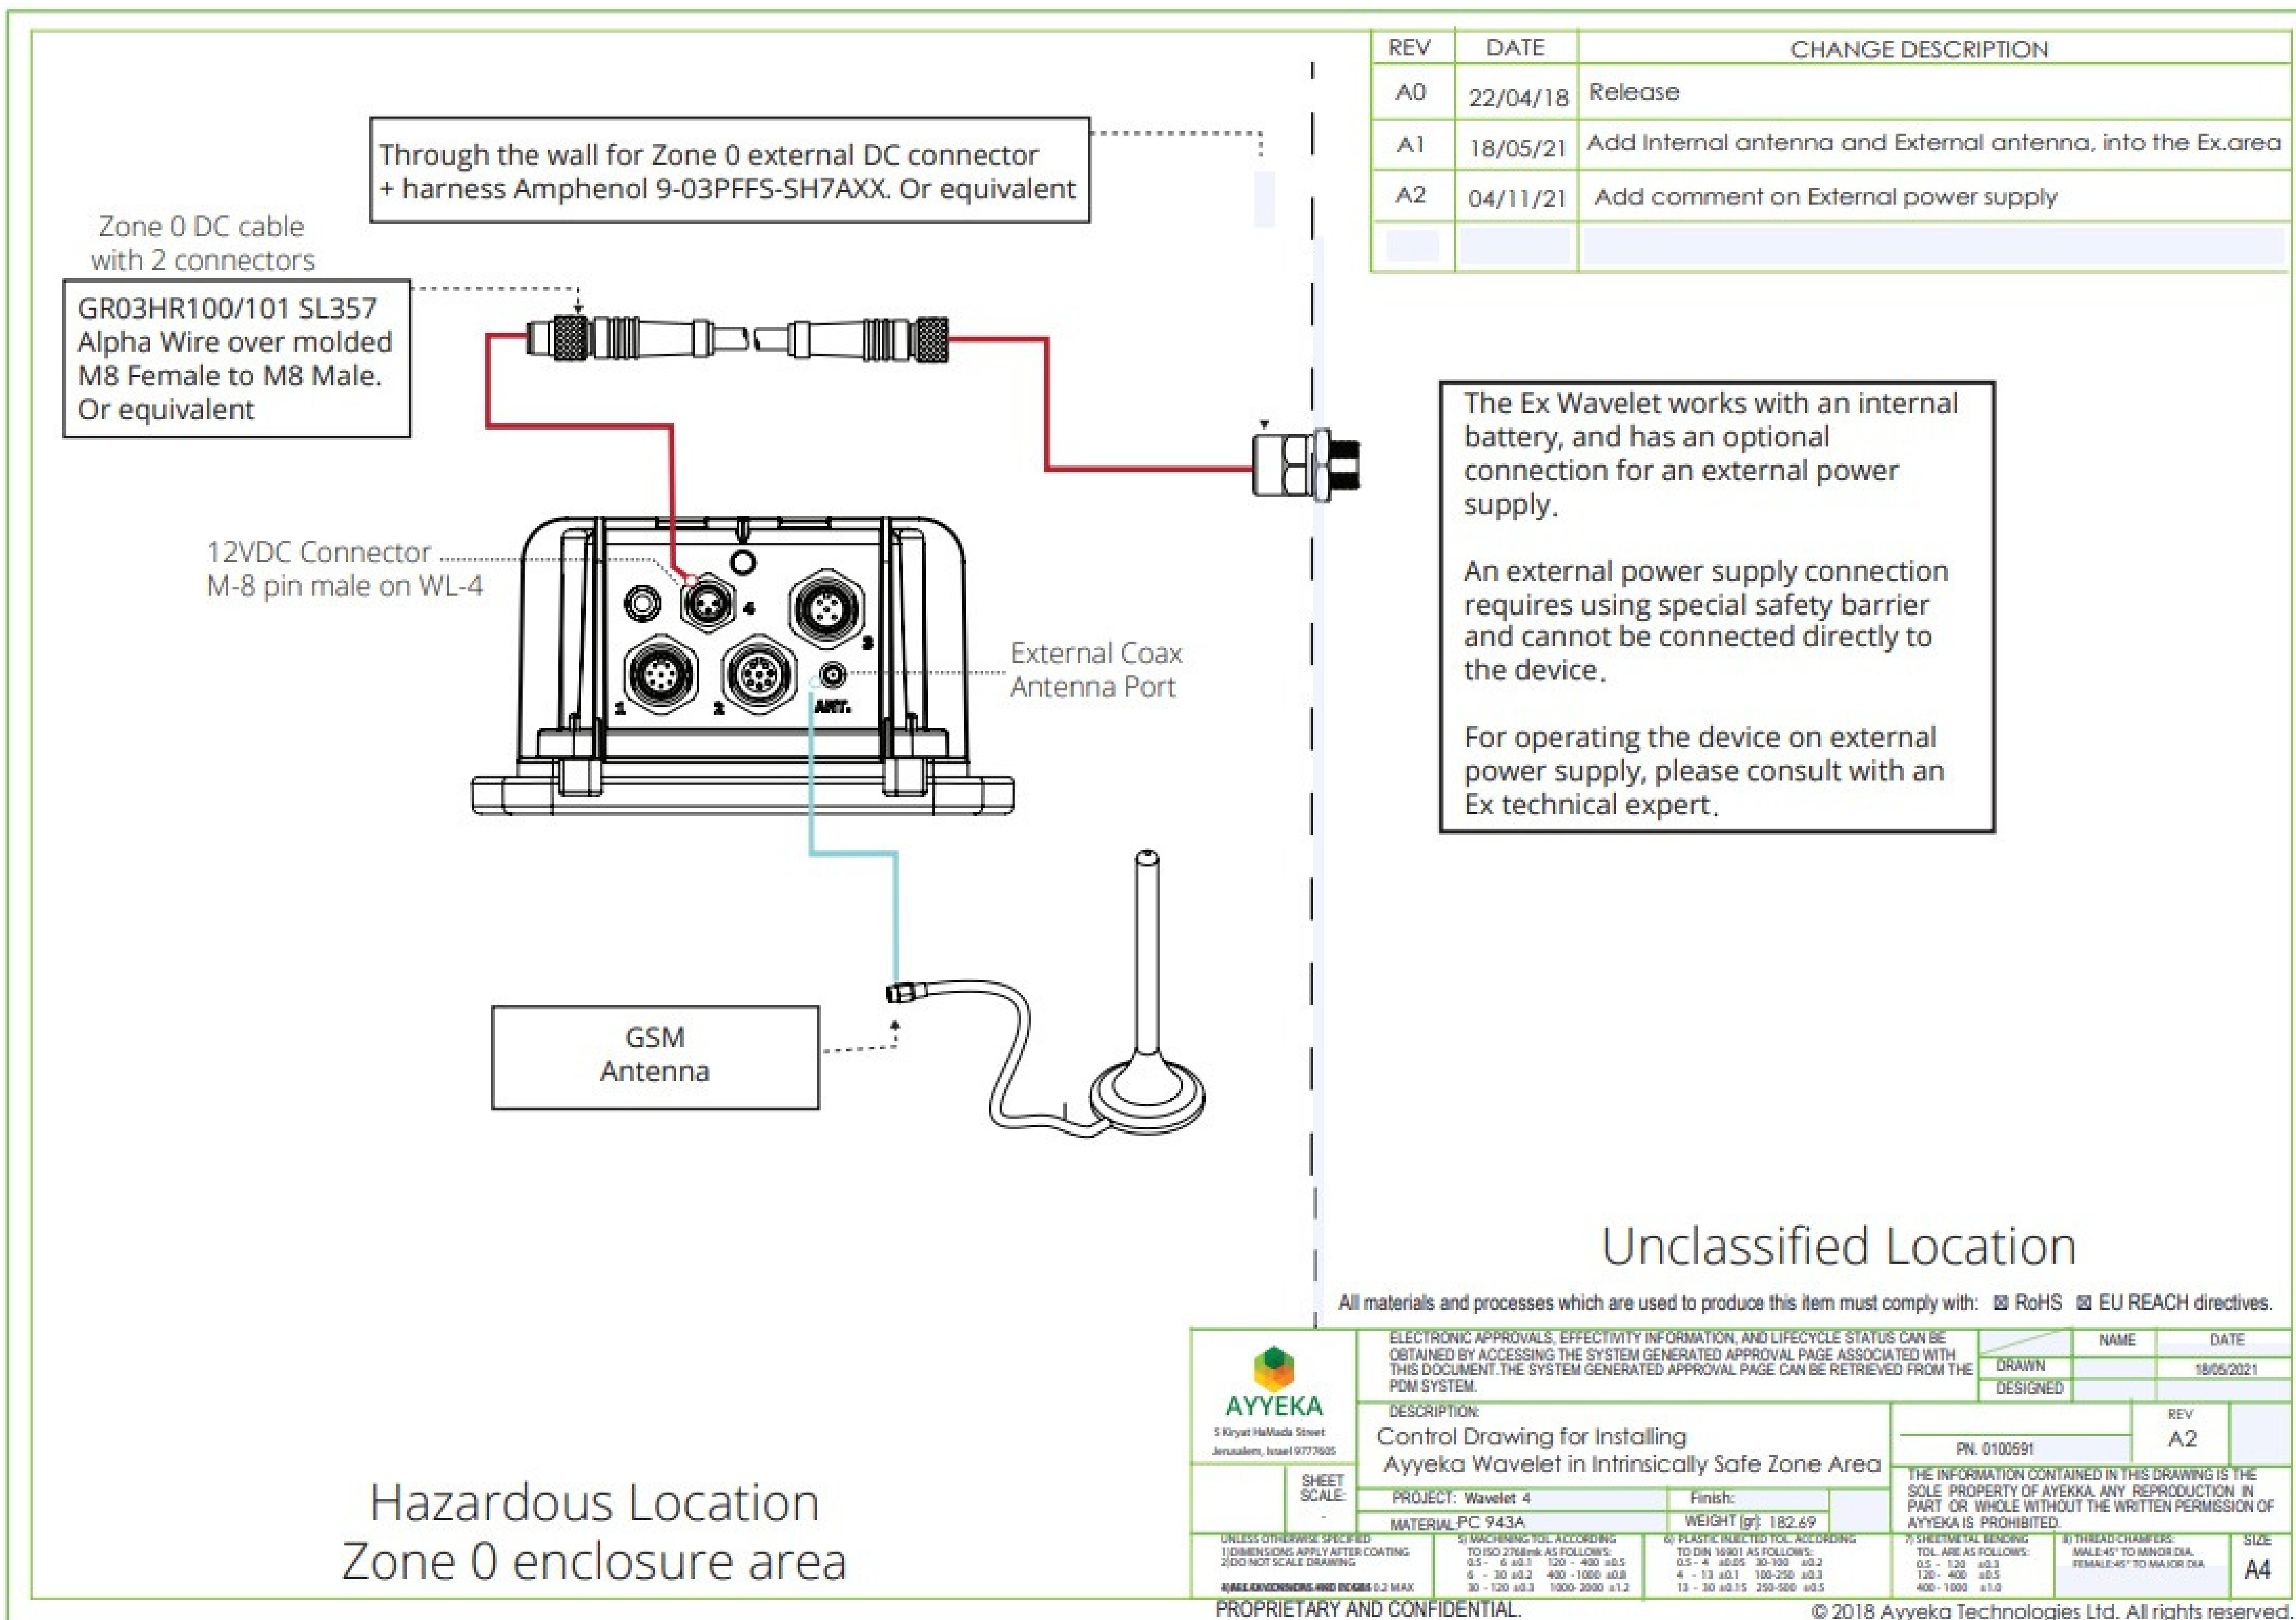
| REV | DATE | CHANGE DESCRIPTION |
|---|---|---|
| A0 | 22/04/18 | Release |
| A1 | 18/05/21 | Add Internal antenna and External antenna, into the Ex.area |
| A2 | 04/11/21 | Add comment on External power supply |

Through the wall for Zone 0 external DC connector + harness Amphenol 9-03PFFS-SH7AXX. Or equivalent

Zone 0 DC cable with 2 connectors

GR03HR100/101 SL357 Alpha Wire over molded M8 Female to M8 Male. Or equivalent

12VDC Connector M-8 pin male on WL-4

4

3

1

2

ANT.

External Coax Antenna Port

The Ex Wavelet works with an internal battery, and has an optional connection for an external power supply.

An external power supply connection requires using special safety barrier and cannot be connected directly to the device.

For operating the device on external power supply, please consult with an Ex technical expert.

GSM Antenna

Unclassified Location

Hazardous Location
Zone 0 enclosure area

All materials and processes which are used to produce this item must comply with: ☒ RoHS ☒ EU REACH directives.

AYYEKA
5 Kiryat HaMada Street
Jerusalem, Israel 9777605

ELECTRONIC APPROVALS, EFFECTIVITY INFORMATION, AND LIFECYCLE STATUS CAN BE OBTAINED BY ACCESSING THE SYSTEM GENERATED APPROVAL PAGE ASSOCIATED WITH THIS DOCUMENT. THE SYSTEM GENERATED APPROVAL PAGE CAN BE RETRIEVED FROM THE PDM SYSTEM.

NAME DATE
DRAWN 18/05/2021
DESIGNED

DESCRIPTION:
Control Drawing for Installing
Ayyeka Wavelet in Intrinsically Safe Zone Area

PN. 0100591
REV
A2

SHEET SCALE:
PROJECT: Wavelet 4
Finish:
MATERIAL PC 943A
WEIGHT [gr]: 182.69

THE INFORMATION CONTAINED IN THIS DRAWING IS THE SOLE PROPERTY OF AYEKKA. ANY REPRODUCTION IN PART OR WHOLE WITHOUT THE WRITTEN PERMISSION OF AYYEKA IS PROHIBITED.

UNLESS OTHERWISE SPECIFIED
1)DIMENSIONS APPLY AFTER COATING
2)DO NOT SCALE DRAWING
4)ALL EDGES 0.2 MAX
5) MACHINING TOL. ACCORDING TO ISO 2768mk AS FOLLOWS: 0.5 - 6 ±0.1 120 - 400 ±0.5 6 - 30 ±0.2 400 - 1000 ±0.8 30 - 120 ±0.3 1000- 2000 ±1.2
6) PLASTIC INJECTED TOL. ACCORDING TO DIN 16901 AS FOLLOWS: 0.5 - 4 ±0.05 30-100 ±0.2 4 - 13 ±0.1 100-250 ±0.3 13 - 30 ±0.15 250-500 ±0.5
7) SHEETMETAL BENDING TOL. ARE AS FOLLOWS: 0.5 - 120 ±0.3 120 - 400 ±0.5 400 - 1000 ±1.0
8) THREAD CHAMFERS: MALE:45° TO MINOR DIA. FEMALE:45° TO MAJOR DIA.
SIZE A4

PROPRIETARY AND CONFIDENTIAL.
© 2018 Ayyeka Technologies Ltd. All rights reserved